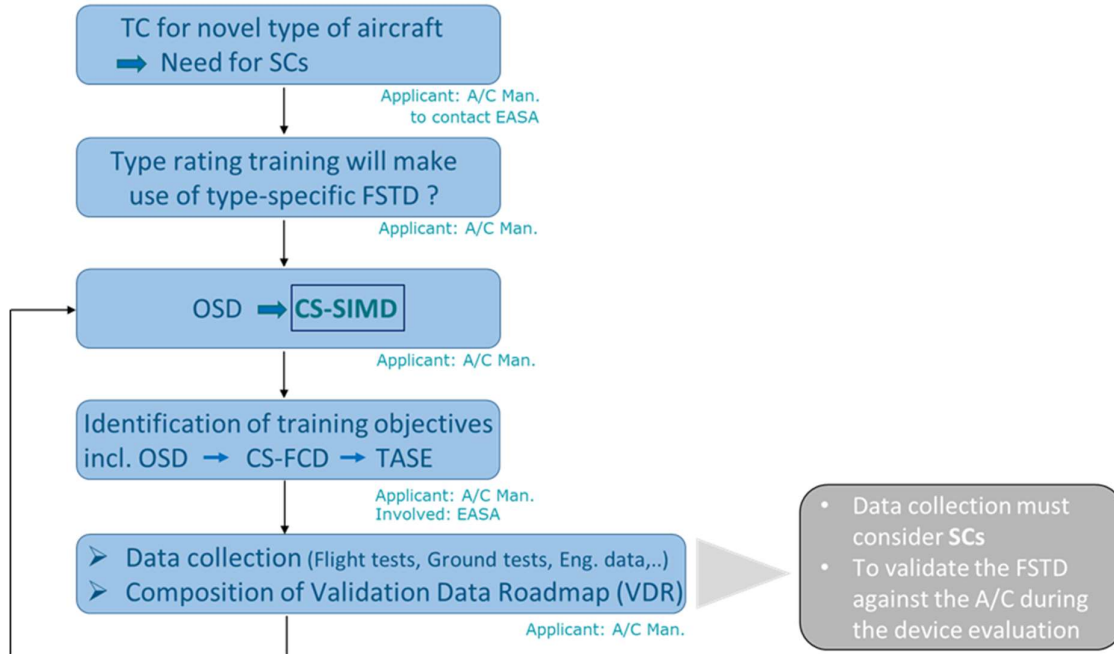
TC for novel type of aircraft
➡ Need for SCs

Applicant: A/C Man. to contact EASA

Type rating training will make use of type-specific FSTD ?

Applicant: A/C Man.

OSD ➡ CS-SIMD

Applicant: A/C Man.

Identification of training objectives incl. OSD → CS-FCD → TASE

Applicant: A/C Man.
Involved: EASA

➢ Data collection (Flight tests, Ground tests, Eng. data,..)
➢ Composition of Validation Data Roadmap (VDR)

Applicant: A/C Man.

• Data collection must consider **SCs**
• To validate the FSTD against the A/C during the device evaluation